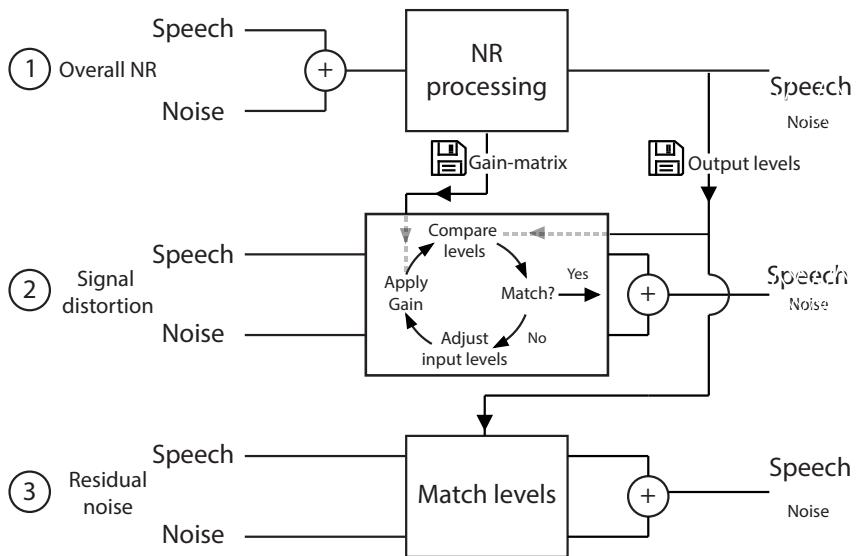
1 Overall NR

Speech

+

Noise

NR processing

Speech

Noise

Gain-matrix

Output levels

2 Signal distortion

Speech

Noise

Compare levels

Apply Gain

Match?

Yes

No

Adjust input levels

+

Speech

Noise

3 Residual noise

Speech

Noise

Match levels

+

Speech

Noise